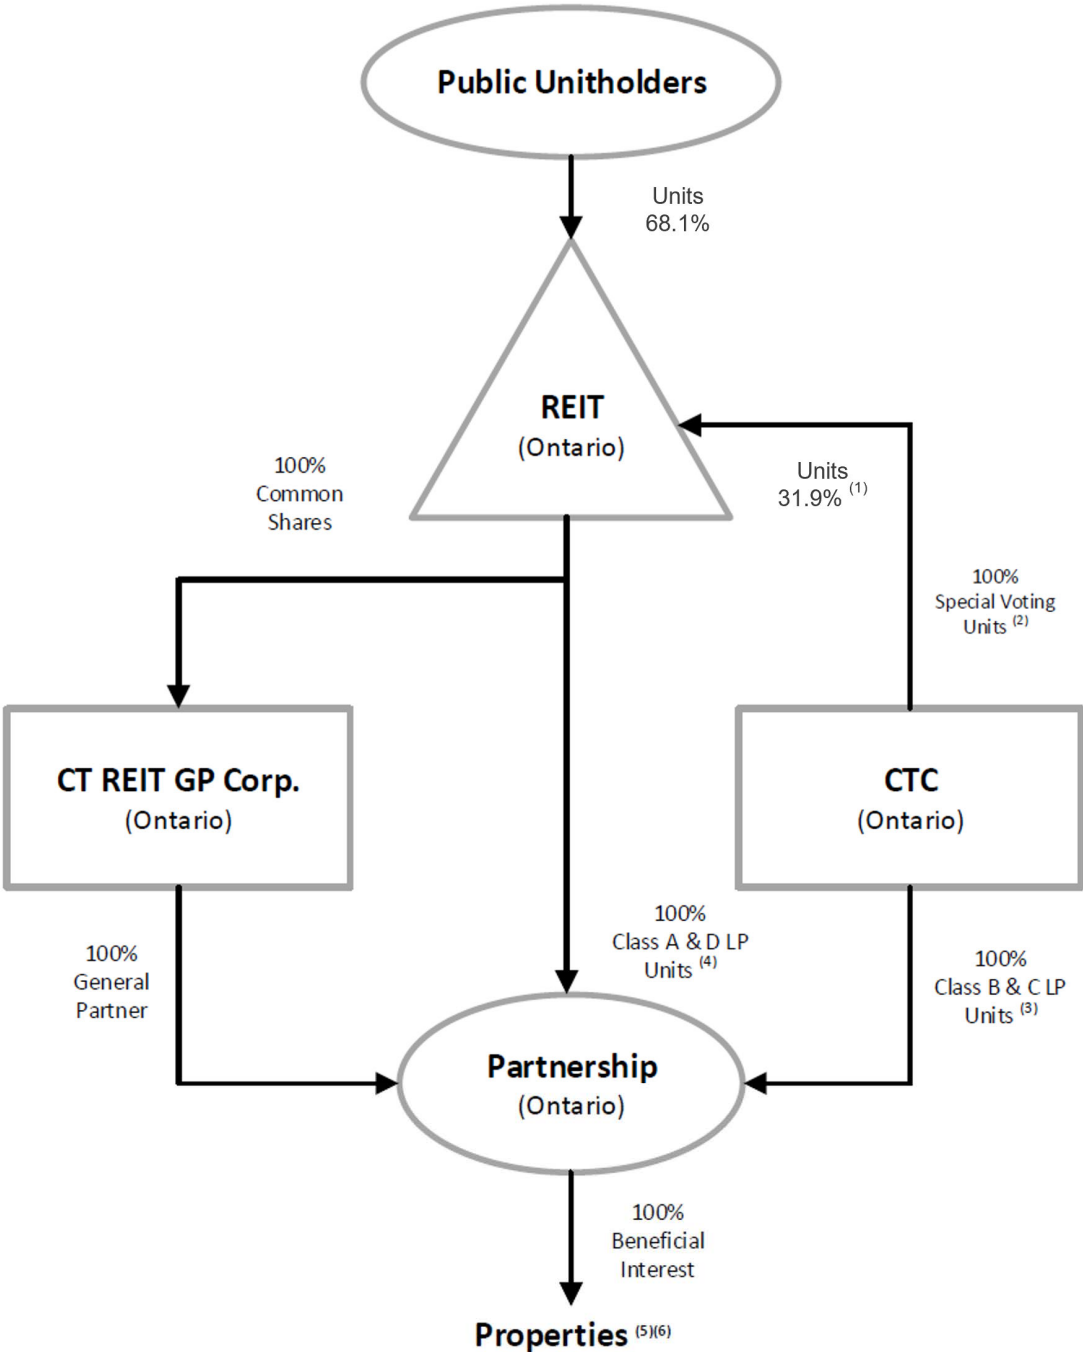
Public Unitholders

Units
68.1%

REIT
(Ontario)

100%
Common
Shares

Units
31.9% $^{(1)}$

100%
Special Voting
Units $^{(2)}$

CT REIT GP Corp.
(Ontario)

CTC
(Ontario)

100%
General
Partner

100%
Class A & D LP
Units $^{(4)}$

100%
Class B & C LP
Units $^{(3)}$

Partnership
(Ontario)

100%
Beneficial
Interest

Properties $^{(5)(6)}$